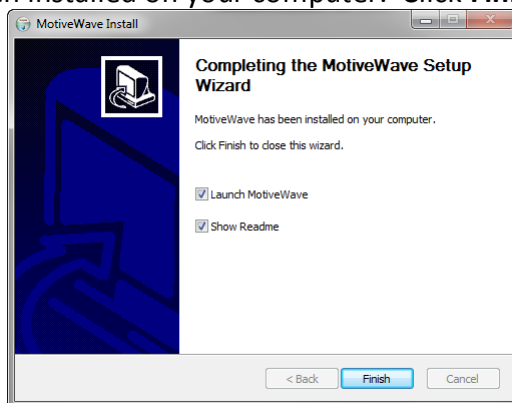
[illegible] installed on your computer. Click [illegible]

MotiveWave Install

Completing the MotiveWave Setup Wizard

MotiveWave has been installed on your computer.

Click Finish to close this wizard.

Launch MotiveWave

Show Readme

< Back

Finish

Cancel